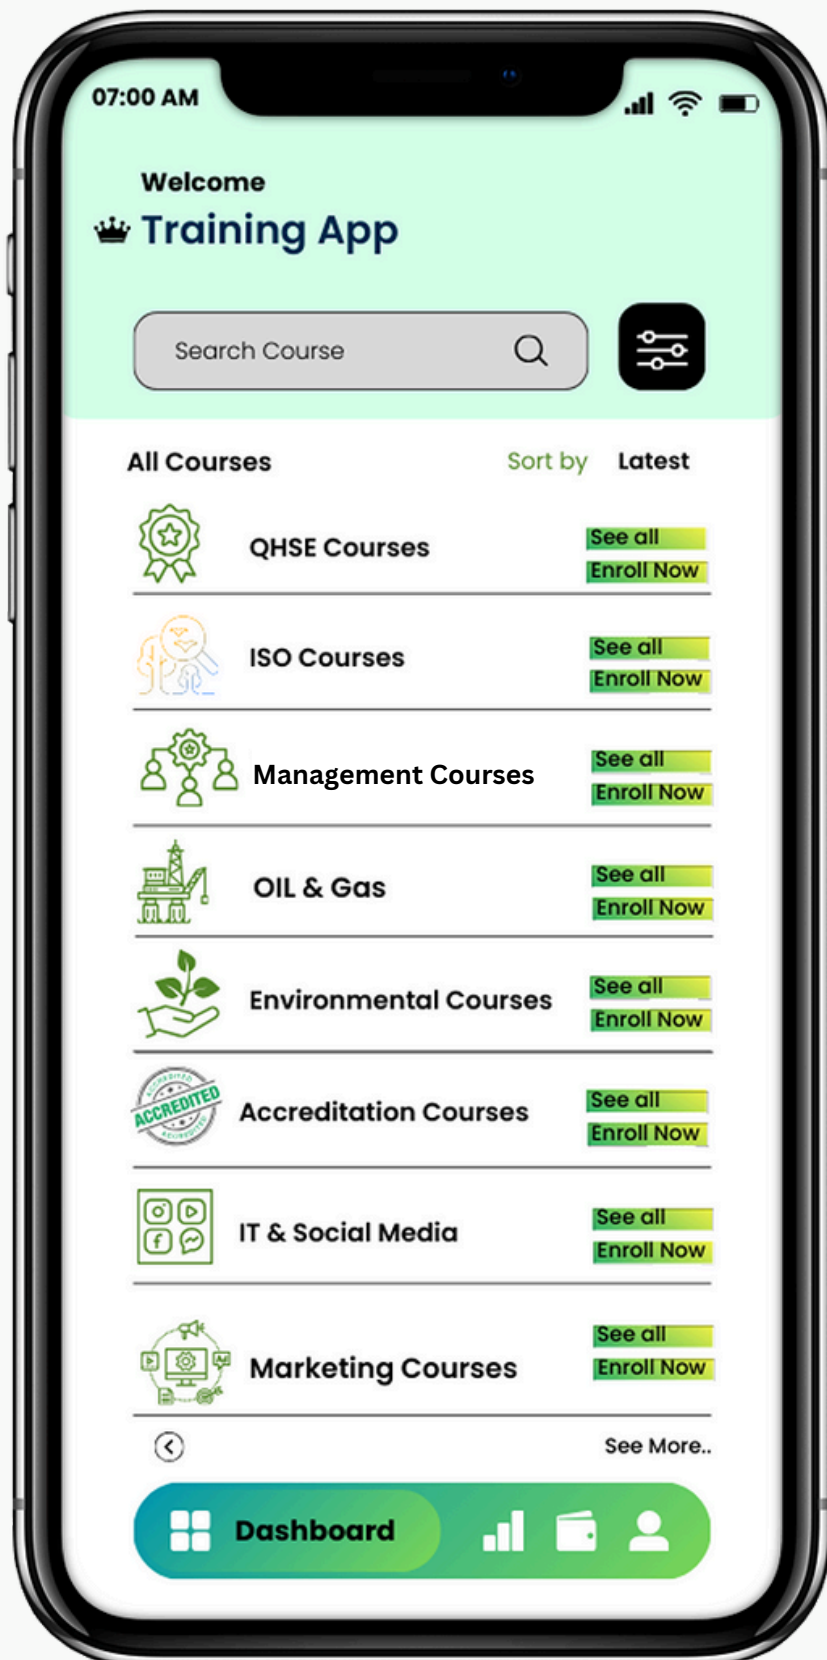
07:00 AM

Welcome
Training App

Search Course

All Courses
Sort by Latest

QHSE Courses
See all
Enroll Now

ISO Courses
See all
Enroll Now

Management Courses
See all
Enroll Now

OIL & Gas
See all
Enroll Now

Environmental Courses
See all
Enroll Now

ACCREDITED
Accreditation Courses
See all
Enroll Now

IT & Social Media
See all
Enroll Now

Marketing Courses
See all
Enroll Now

See More..

Dashboard